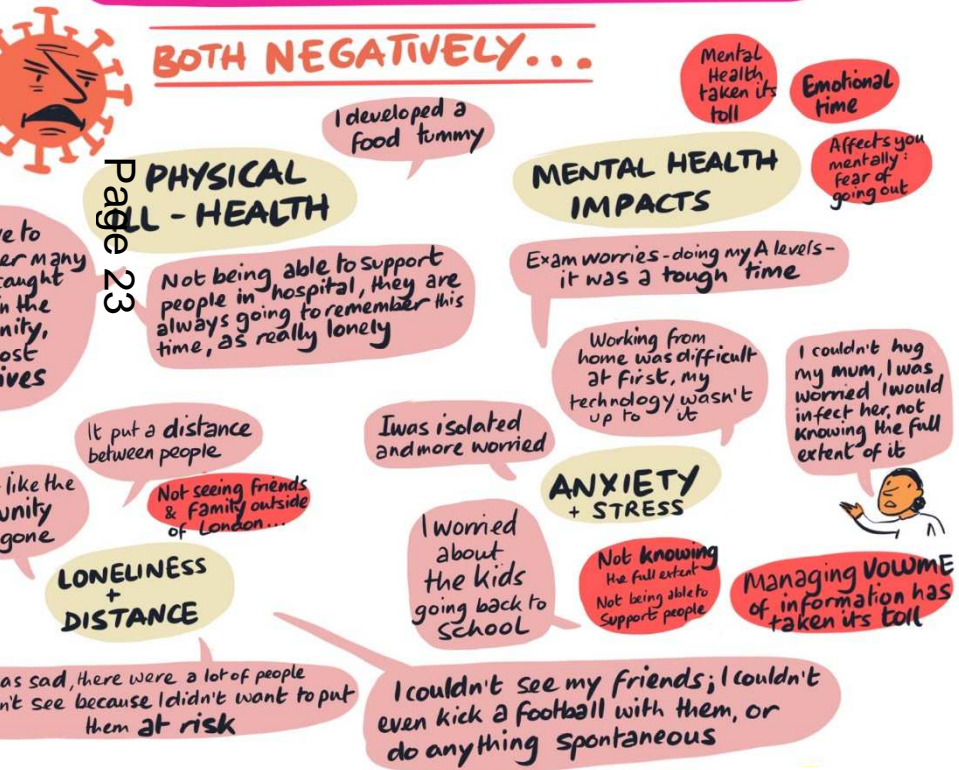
BOTH NEGATIVELY...

Mental Health taken its toll

Emotional time

I developed a food tummy

PHYSICAL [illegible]L-HEALTH

Page 23

MENTAL HEALTH IMPACTS

Affects you mentally: fear of going out

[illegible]e to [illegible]er many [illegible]aught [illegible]n the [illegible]nity, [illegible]ost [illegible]ives

Not being able to support people in hospital, they are always going to remember this time, as really lonely

Exam worries - doing my A levels - it was a tough time

Working from home was difficult at first, my technology wasn't up to it

I couldn't hug my mum, I was worried I would infect her, not knowing the full extent of it

It put a distance between people

I was isolated and more worried

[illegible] like the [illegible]unity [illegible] gone

Not seeing friends & family outside of London...

ANXIETY + STRESS

I worried about the kids going back to school

Not knowing the full extent
Not being able to support people

Managing VOLUME of information has taken its toll

LONELINESS + DISTANCE

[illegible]as sad, there were a lot of people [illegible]n't see because I didn't want to put them at risk

I couldn't see my friends; I couldn't even kick a football with them, or do anything spontaneous